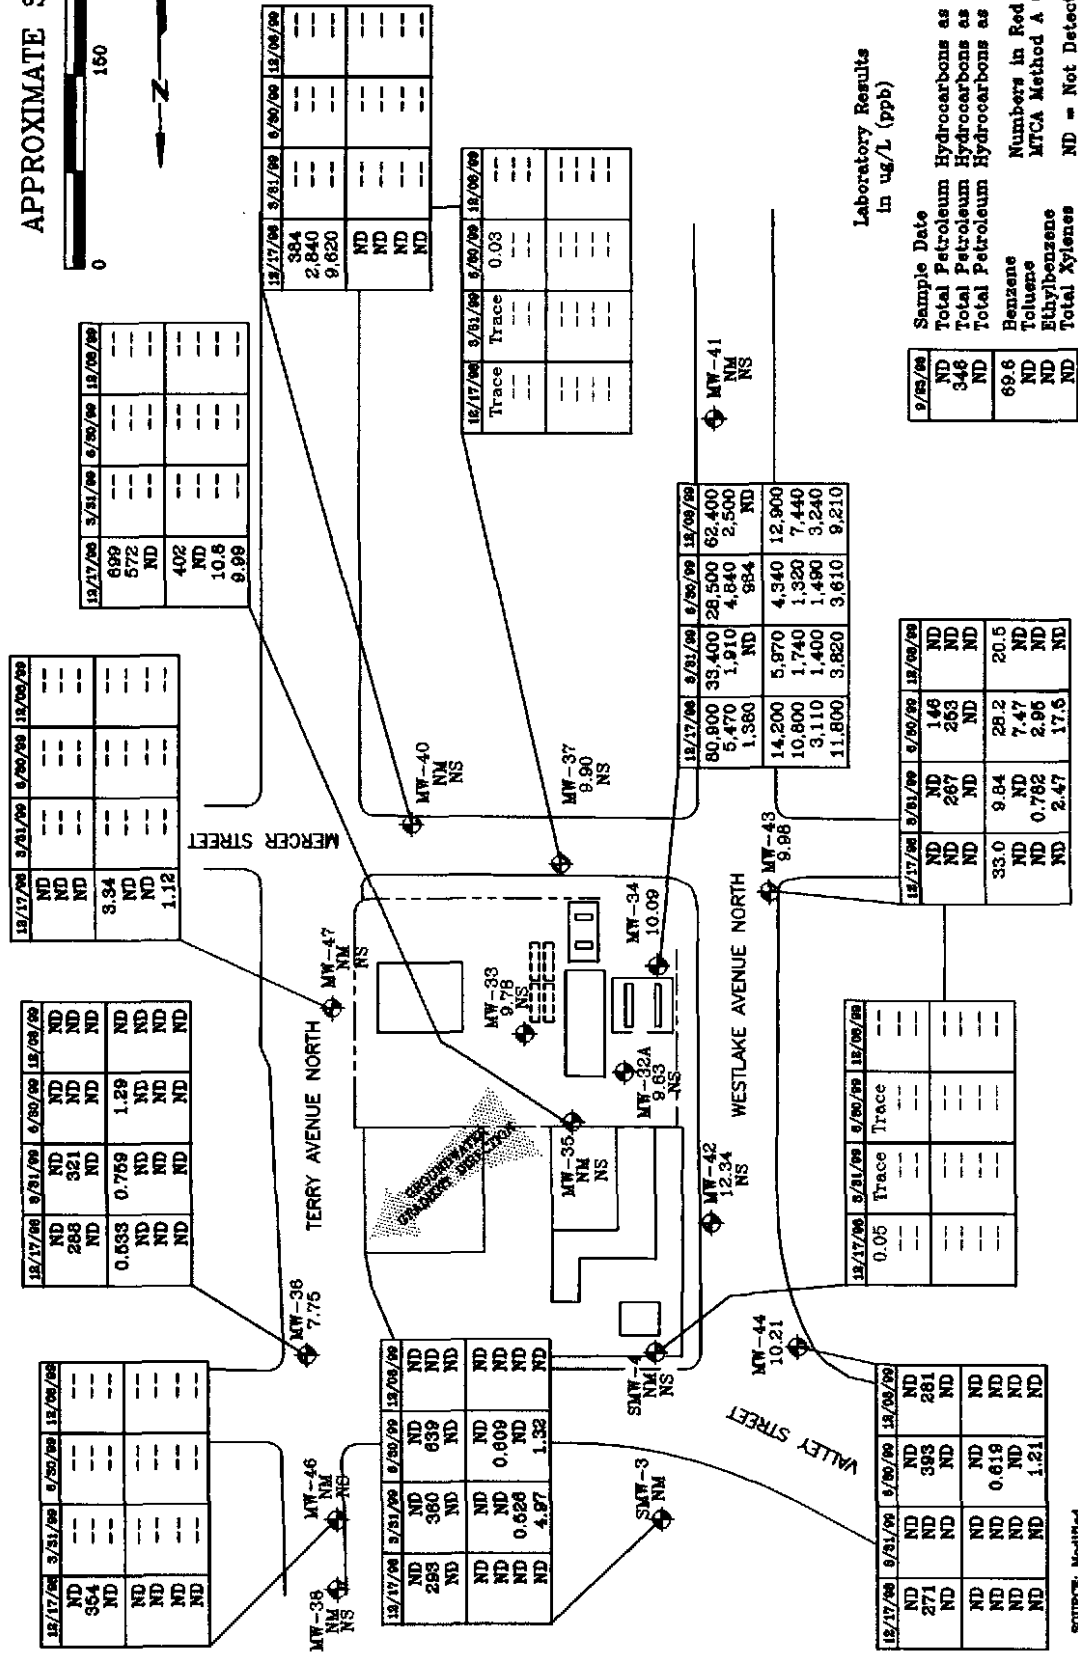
APPROXIMATE S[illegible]

0 150

N

Laboratory Results in ug/L (ppb)

| 9/23/98 | |
|---|---|
| ND | Sample Date |
| 348 | Total Petroleum Hydrocarbons as |
| ND | Total Petroleum Hydrocarbons as |
| | Total Petroleum Hydrocarbons as |
| 69.6 | Benzene |
| ND | Toluene |
| ND | Ethylbenzene |
| ND | Total Xylenes |

Numbers in Red
MTCA Method A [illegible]
ND = Not Detect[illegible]

| 12/17/98 | 3/31/99 | 6/30/99 | 12/08/99 |
|---|---|---|---|
| 384 2,840 9,620 | --- | --- | --- |
| ND ND ND ND | --- | --- | --- |

| 12/17/98 | 3/31/99 | 6/30/99 | 12/08/99 |
|---|---|---|---|
| Trace | Trace | 0.03 | --- |
| --- | --- | --- | --- |

| 12/17/98 | 3/31/99 | 6/30/99 | 12/08/99 |
|---|---|---|---|
| 699 572 ND | --- | --- | --- |
| 402 ND 10.8 9.99 | --- | --- | --- |

| 12/17/98 | 3/31/99 | 6/30/99 | 12/08/99 |
|---|---|---|---|
| 80,900 5,470 1,360 | 33,400 1,910 ND | 28,500 4,840 984 | 62,400 2,500 ND |
| 14,200 10,800 3,110 11,800 | 5,970 1,740 1,400 3,820 | 4,340 1,320 1,490 3,610 | 12,900 7,440 3,240 9,210 |

MW-41 NM NS

| 12/17/98 | 3/31/99 | 6/30/99 | 12/08/99 |
|---|---|---|---|
| ND ND ND | --- | --- | --- |
| 3.34 ND ND 1.12 | --- | --- | --- |

MW-40 NM NS

MW-37 9.90 NS

MERCER STREET

| 12/17/98 | 3/31/99 | 6/30/99 | 12/08/99 |
|---|---|---|---|
| ND ND ND | ND 267 ND | 146 253 ND | ND ND ND |
| 33.0 ND ND ND | 9.84 ND 0.782 2.47 | 28.2 7.47 2.95 17.5 | 20.5 ND ND ND |

MW-43 9.98

WESTLAKE AVENUE NORTH

MW-34 10.09

MW-47 NM NS

MW-33 9.78 NS

| 12/17/98 | 3/31/99 | 6/30/99 | 12/08/99 |
|---|---|---|---|
| ND 288 ND | ND 321 ND | ND ND ND | ND ND ND |
| 0.533 ND ND ND | 0.759 ND ND ND | 1.29 ND ND ND | ND ND ND ND |

TERRY AVENUE NORTH

GROUNDWATER GRADIENT DIRECTION

MW-35 NM NS

MW-32A 9.63 NS

| 12/17/98 | 3/31/99 | 6/30/99 | 12/08/99 |
|---|---|---|---|
| 0.05 | Trace | Trace | --- |
| --- | --- | --- | --- |

MW-42 12.34 NS

MW-36 7.75

| 12/17/98 | 3/31/99 | 6/30/99 | 12/08/99 |
|---|---|---|---|
| ND 354 ND | --- | --- | --- |
| ND ND ND ND | --- | --- | --- |

| 12/17/98 | 3/31/99 | 6/30/99 | 12/08/99 |
|---|---|---|---|
| ND 293 ND | ND 360 ND | ND 639 ND | ND ND ND |
| ND ND ND ND | ND ND 0.526 4.97 | ND 0.609 ND 1.32 | ND ND ND ND |

SMW-4 NM NS

MW-44 10.21

VALLEY STREET

MW-46 NM ND

MW-38 NM NS

SMW-3 NM

| 12/17/98 | 3/31/99 | 6/30/99 | 12/08/99 |
|---|---|---|---|
| ND 271 ND | ND ND ND | ND 393 ND | ND 281 ND |
| ND ND ND ND | ND ND ND ND | ND 0.619 ND 1.21 | ND ND ND ND |

SOURCE: Modified